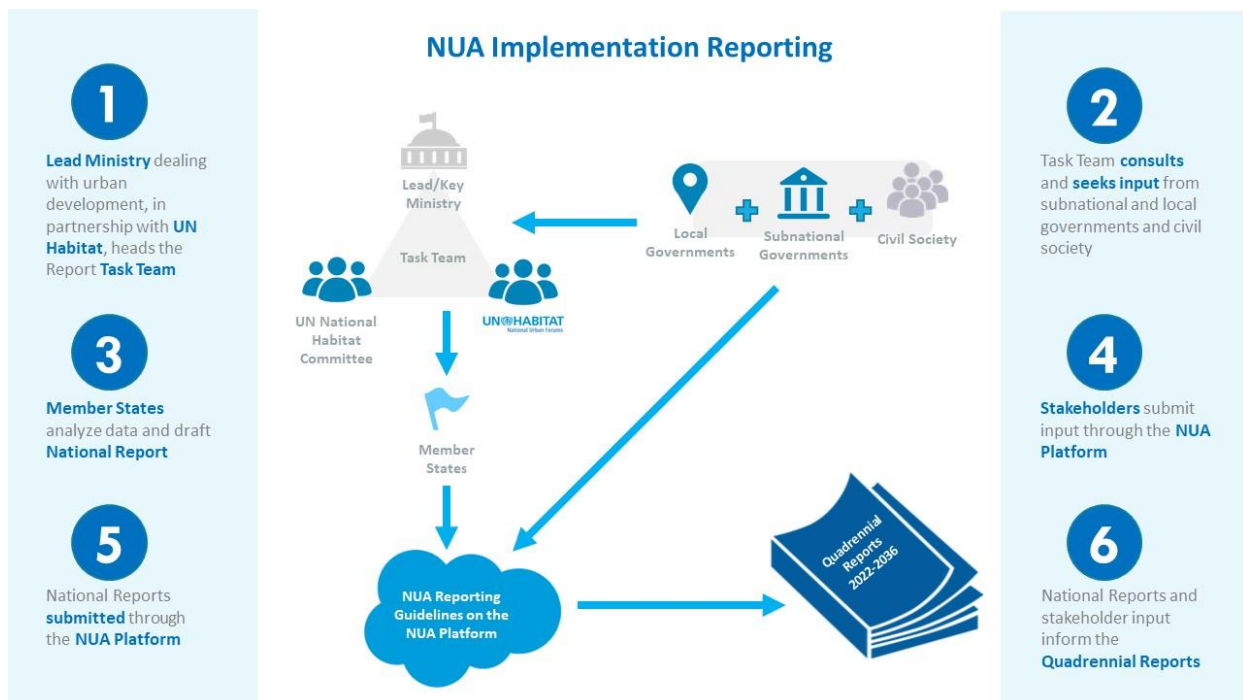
NUA Implementation Reporting

1

Lead Ministry dealing with urban development, in partnership with UN Habitat, heads the Report Task Team

3

Member States analyze data and draft National Report

5

National Reports submitted through the NUA Platform

Lead/Key Ministry

Task Team

UN National Habitat Committee

UN HABITAT
National Urban Forums

Member States

Local Governments

Subnational Governments

Civil Society

NUA Reporting Guidelines on the NUA Platform

Quadrennial Reports 2022-2036

2

Task Team consults and seeks input from subnational and local governments and civil society

4

Stakeholders submit input through the NUA Platform

6

National Reports and stakeholder input inform the Quadrennial Reports